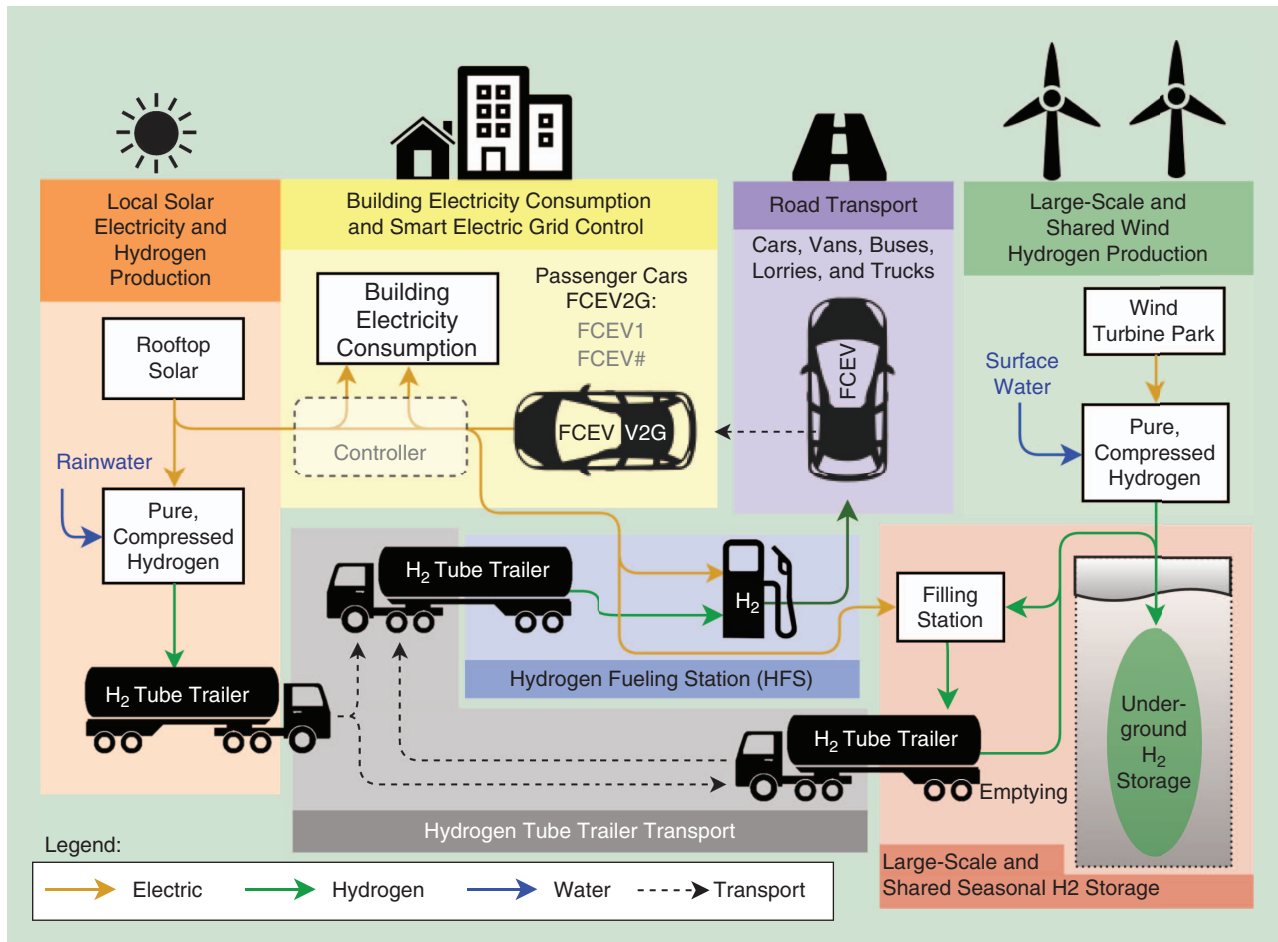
Local Solar Electricity and Hydrogen Production

Building Electricity Consumption and Smart Electric Grid Control

Road Transport

Large-Scale and Shared Wind Hydrogen Production

Rooftop Solar

Building Electricity Consumption

Passenger Cars FCEV2G:

FCEV1

FCEV#

Cars, Vans, Buses, Lorries, and Trucks

FCEV

Wind Turbine Park

Surface Water

Controller

FCEV V2G

Rainwater

Pure, Compressed Hydrogen

Pure, Compressed Hydrogen

$H_2$ Tube Trailer

$H_2$

Filling Station

$H_2$ Tube Trailer

Hydrogen Fueling Station (HFS)

Under-ground $H_2$ Storage

$H_2$ Tube Trailer

Emptying

Hydrogen Tube Trailer Transport

Large-Scale and Shared Seasonal H2 Storage

Legend:

Electric

Hydrogen

Water

Transport